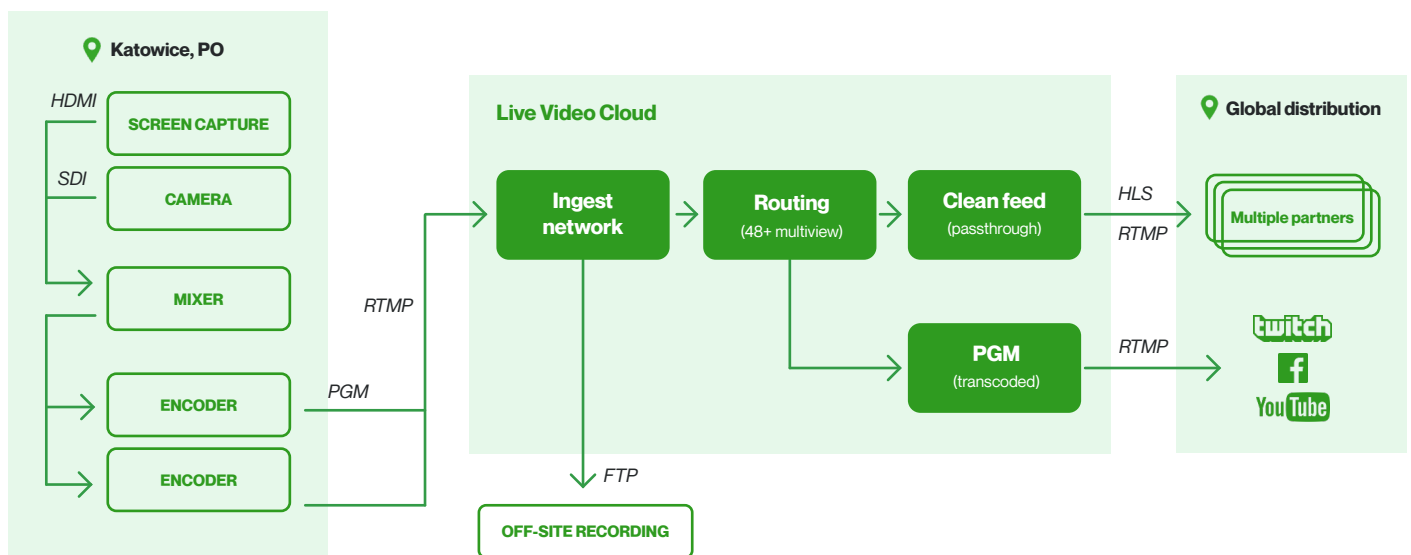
Katowice, PO

HDMI
SCREEN CAPTURE

SDI
CAMERA

MIXER

ENCODER

ENCODER

PGM

RTMP

Live Video Cloud

Ingest network

Routing
(48+ multiview)

Clean feed
(passthrough)

PGM
(transcoded)

FTP

OFF-SITE RECORDING

HLS

RTMP

RTMP

Global distribution

Multiple partners

twitch

f

YouTube